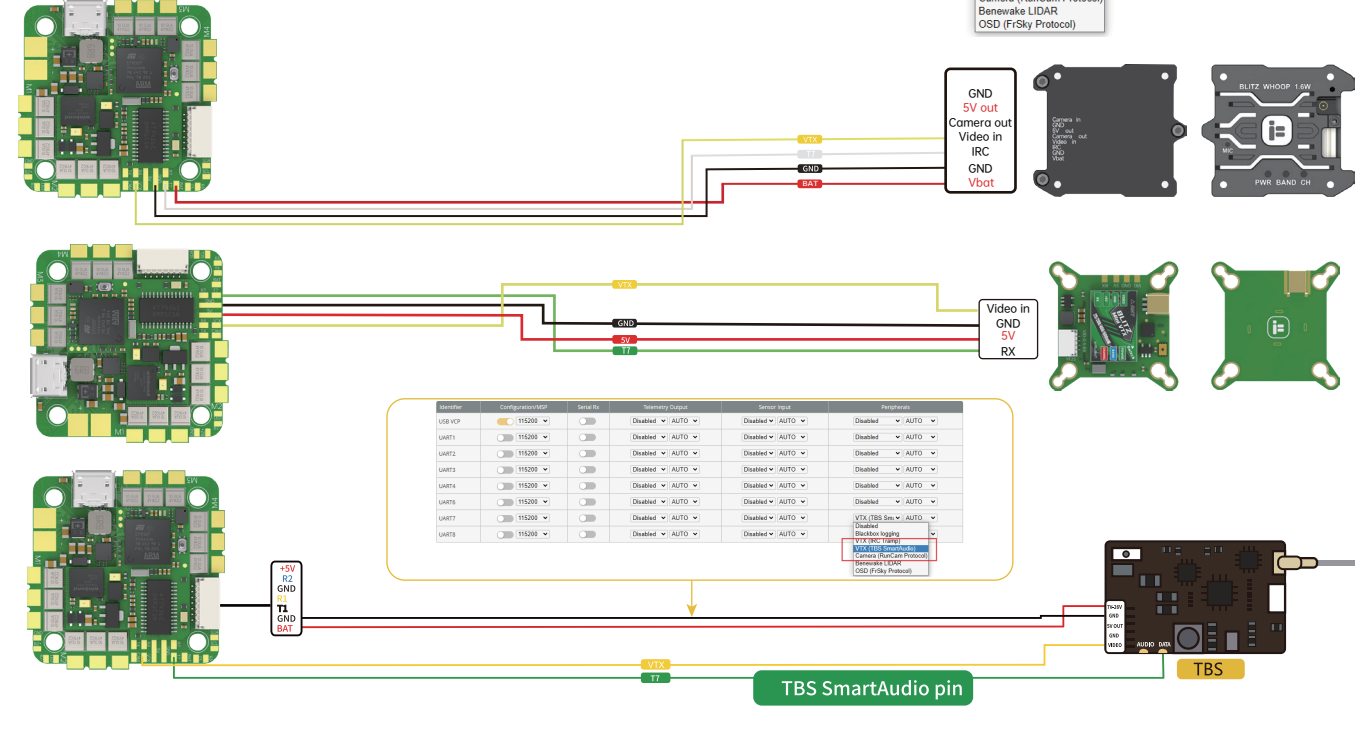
Camera (RunCam Protocol)
Benewake LIDAR
OSD (FrSky Protocol)

GND
5V out
Camera out
Video in
IRC
GND
Vbat

VTX
GND
BAT

Camera in
GND
5V out
Camera out
Video in
IRC
GND
Vbat

BLITZ WHOOP 1.6W
MIC
PWR BAND CH

VTX
GND
5V
T7

Video in
GND
5V
RX

| Identifier | Configuration/MSP | Serial Rx | Telemetry Output | Sensor Input | Peripherals |
|---|---|---|---|---|---|
| USB VCP | 115200 | | Disabled AUTO | Disabled AUTO | Disabled AUTO |
| UART1 | 115200 | | Disabled AUTO | Disabled AUTO | Disabled AUTO |
| UART2 | 115200 | | Disabled AUTO | Disabled AUTO | Disabled AUTO |
| UART3 | 115200 | | Disabled AUTO | Disabled AUTO | Disabled AUTO |
| UART4 | 115200 | | Disabled AUTO | Disabled AUTO | Disabled AUTO |
| UART6 | 115200 | | Disabled AUTO | Disabled AUTO | Disabled AUTO |
| UART7 | 115200 | | Disabled AUTO | Disabled AUTO | VTX (TBS Sm AUTO |
| UART8 | 115200 | | Disabled AUTO | Disabled AUTO | |

Disabled
Blackbox logging
VTX (IRC Tramp)
VTX (TBS SmartAudio)
Camera (RunCam Protocol)
Benewake LIDAR
OSD (FrSky Protocol)

+5V
R2
GND
R1
T1
GND
BAT

VTX
T7

TBS SmartAudio pin

7V-20V
GND
5V OUT
GND
VIDEO
AUDIO
DATA

TBS